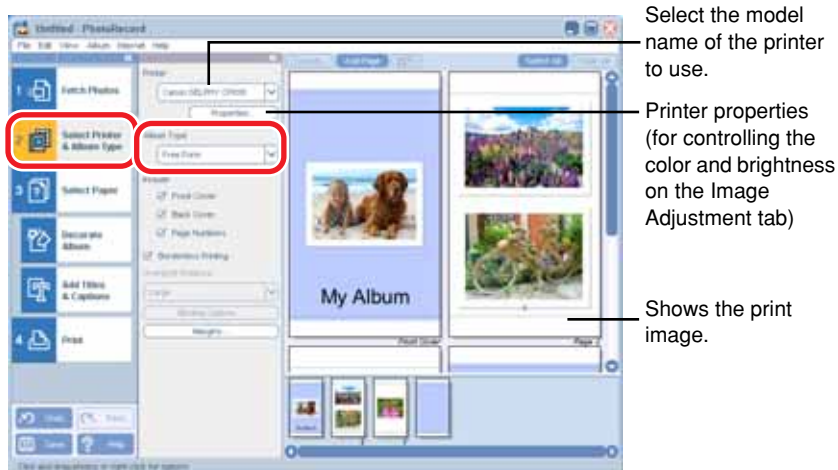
Untitled - PhotoRecord

File Edit View Album Internet Help

1 Fetch Photos

2 Select Printer & Album Type

3 Select Paper

Decorate Album

Add Titles & Captions

4 Print

Printer

Canon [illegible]

Properties

Album Type

Free Form

Layout

Front Cover

Back Cover

Page Numbers

Borderless Printing

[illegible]

Large

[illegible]

Margins...

Add Page

My Album

Front Cover

Page 1

Select the model name of the printer to use.

Printer properties (for controlling the color and brightness on the Image Adjustment tab)

Shows the print image.

Undo

Redo

Save

Help

Click and drag photos or right click for options